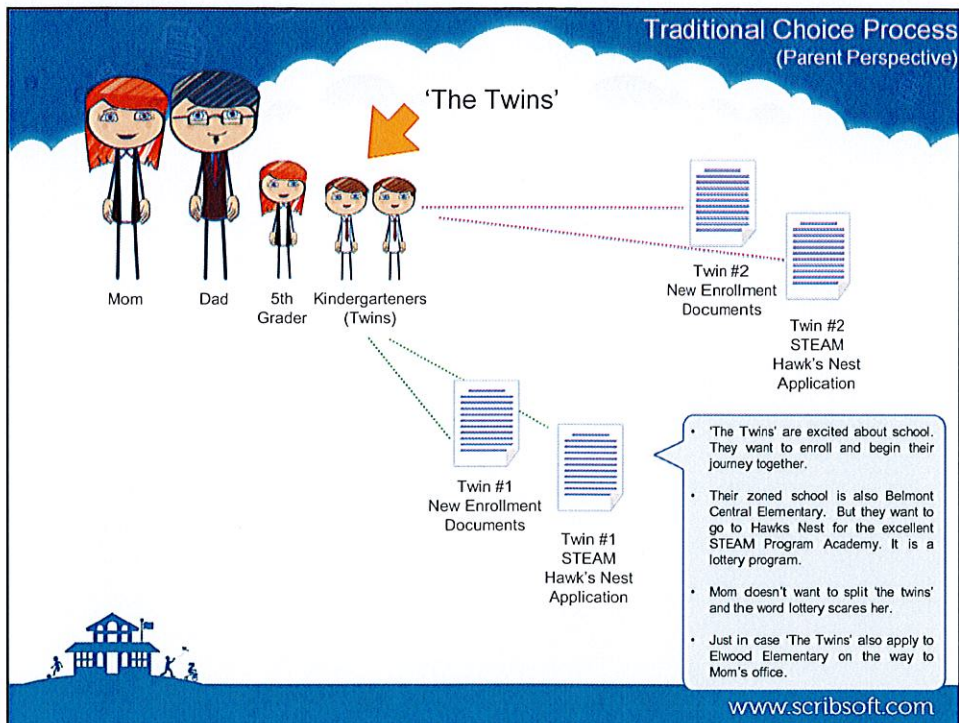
Traditional Choice Process
(Parent Perspective)

'The Twins'

Mom

Dad

5th Grader

Kindergarteners (Twins)

Twin #2 New Enrollment Documents

Twin #2 STEAM Hawk's Nest Application

Twin #1 New Enrollment Documents

Twin #1 STEAM Hawk's Nest Application

- 'The Twins' are excited about school. They want to enroll and begin their journey together.
- Their zoned school is also Belmont Central Elementary. But they want to go to Hawks Nest for the excellent STEAM Program Academy. It is a lottery program.
- Mom doesn't want to split 'the twins' and the word lottery scares her.
- Just in case 'The Twins' also apply to Elwood Elementary on the way to Mom's office.

www.scribsoft.com